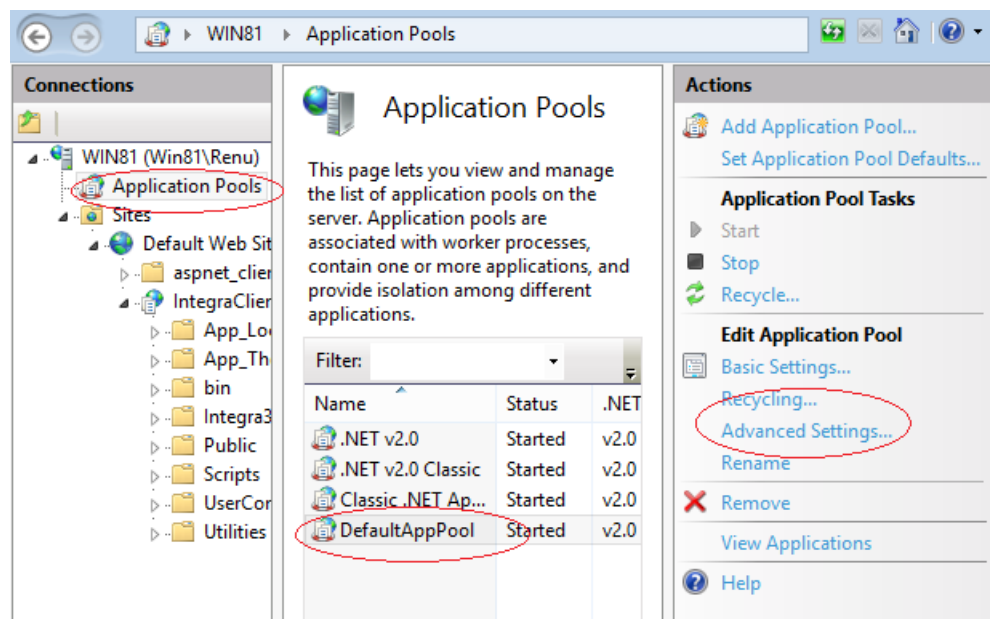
WIN81 ▸ Application Pools

Connections

WIN81 (Win81\Renu)
Application Pools
Sites
Default Web Sit
aspnet_clier
IntegraClier
App_Lo
App_Th
bin
Integra3
Public
Scripts
UserCor
Utilities

Application Pools

This page lets you view and manage the list of application pools on the server. Application pools are associated with worker processes, contain one or more applications, and provide isolation among different applications.

Filter:

| Name | Status | .NET |
|---|---|---|
| .NET v2.0 | Started | v2.0 |
| .NET v2.0 Classic | Started | v2.0 |
| Classic .NET Ap... | Started | v2.0 |
| DefaultAppPool | Started | v2.0 |

Actions

Add Application Pool...
Set Application Pool Defaults...

Application Pool Tasks
Start
Stop
Recycle...

Edit Application Pool
Basic Settings...
Recycling...
Advanced Settings...
Rename

Remove

View Applications

Help